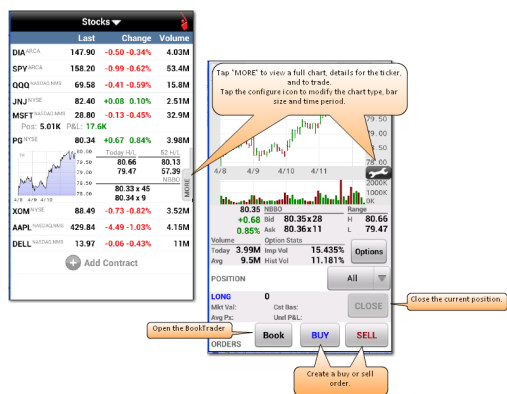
Stocks

| | Last | Change | Volume |
|---|---|---|---|
| DIA ARCA | 147.90 | -0.50 -0.34% | 4.03M |
| SPY ARCA | 158.20 | -0.99 -0.62% | 53.4M |
| QQQ NASDAQ.NMS | 69.58 | -0.41 -0.59% | 32.9M |
| JNJ NYSE | 82.40 | +0.08 0.10% | 2.51M |
| MSFT NASDAQ.NMS | 28.80 | -0.13 -0.45% | 32.9M |

Pos: 5.01K P&L: 17.6K

| | | | |
|---|---|---|---|
| PG NYSE | 80.34 | +0.67 0.84% | 3.98M |

Today H/L 80.66 79.47
52 H/L 80.13 57.39
NBBO 80.33 x 45 80.34 x 9
MORE
4/8 4/9 4/10 4/11

| | | | |
|---|---|---|---|
| XOM NYSE | 88.49 | -0.73 -0.82% | 3.52M |
| AAPL NASDAQ.NMS | 429.84 | -4.49 -1.03% | 4.15M |
| DELL NASDAQ.NMS | 13.97 | -0.06 -0.43% | 11M |

Add Contract

Tap "MORE" to view a full chart, details for the ticker, and to trade.
Tap the configure icon to modify the chart type, bar size and time period.

79.50
79.00
78.50
4/8 4/9 4/10 4/11
2000K
1000K
0K

80.35 NBBO Range
+0.68 Bid 80.35x28 H 80.66
0.85% Ask 80.36x29 L 79.47

Volume Option Stats
Today 3.99M Imp Vol 15.435%
Avg 9.5M Hist Vol 11.181%
Options

POSITION All

LONG 0
Mkt Val: Cst Bas:
Avg Px: Unrl P&L:
CLOSE

Close the current position.

Open the BookTrader

Book BUY SELL

ORDERS

Create a buy or sell order.